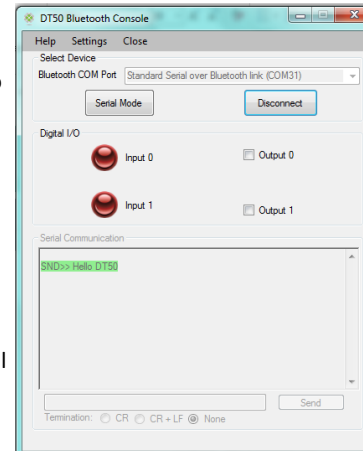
DT50 Bluetooth Console

Help Settings Close

Select Device

Bluetooth COM Port Standard Serial over Bluetooth link (COM31)

Serial Mode

Disconnect

Digital I/O

Input 0

Output 0

Input 1

Output 1

Serial Communication

SND>> Hello DT50

Send

Termination: CR CR + LF None